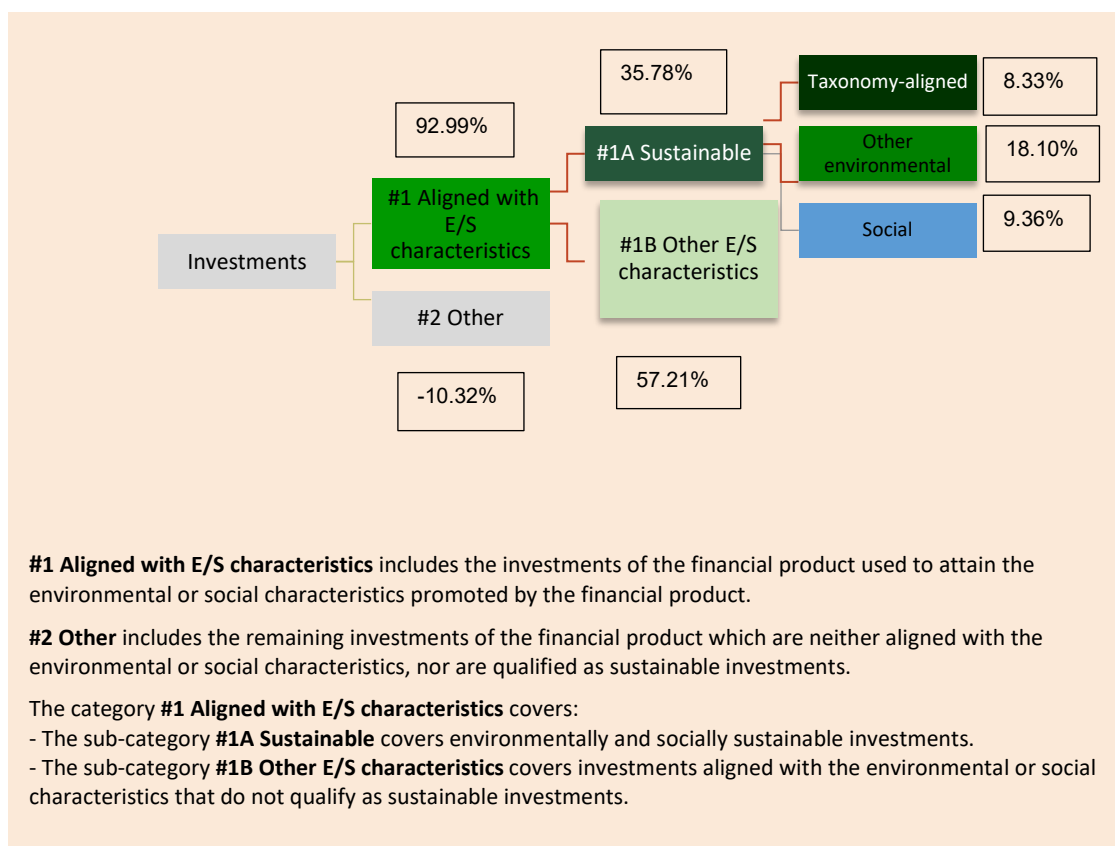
35.78%

Taxonomy-aligned

8.33%

92.99%

#1A Sustainable

Other environmental

18.10%

#1 Aligned with E/S characteristics

#1B Other E/S characteristics

Social

9.36%

Investments

#2 Other

-10.32%

57.21%

**#1 Aligned with E/S characteristics** includes the investments of the financial product used to attain the environmental or social characteristics promoted by the financial product.

**#2 Other** includes the remaining investments of the financial product which are neither aligned with the environmental or social characteristics, nor are qualified as sustainable investments.

The category **#1 Aligned with E/S characteristics** covers:
- The sub-category **#1A Sustainable** covers environmentally and socially sustainable investments.
- The sub-category **#1B Other E/S characteristics** covers investments aligned with the environmental or social characteristics that do not qualify as sustainable investments.